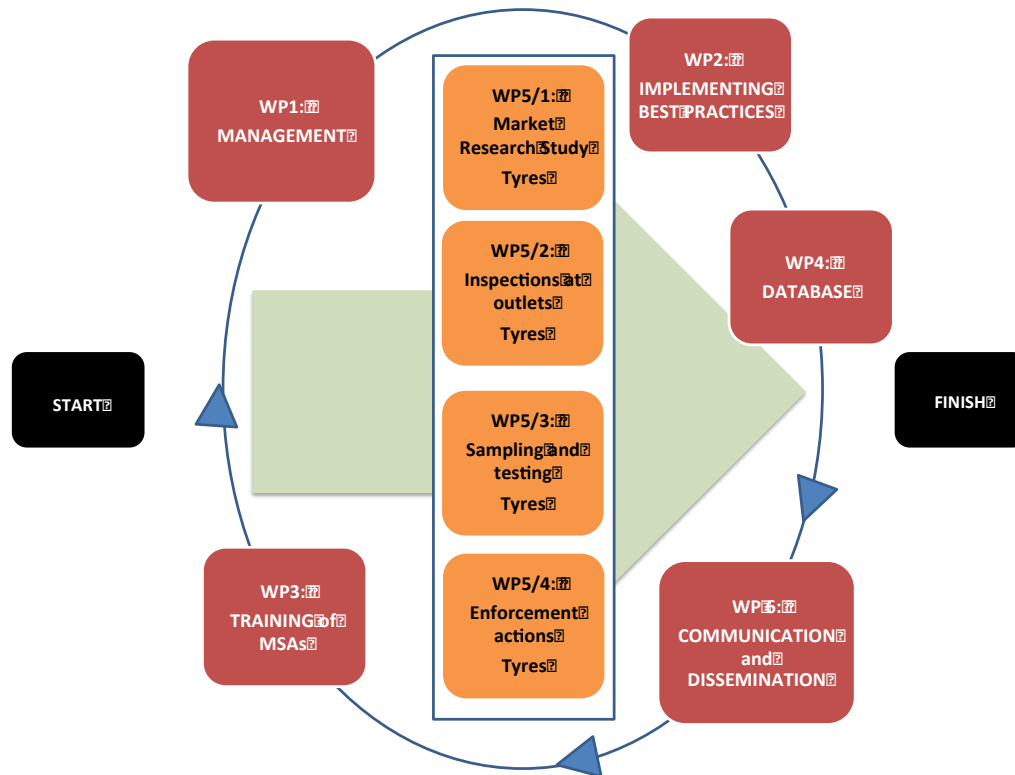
WP1:
MANAGEMENT

WP5/1:
Market
Research Study
Tyres

WP2:
IMPLEMENTING
BEST PRACTICES

WP5/2:
Inspections at
outlets
Tyres

WP4:
DATABASE

START

FINISH

WP5/3:
Sampling and
testing
Tyres

WP5/4:
Enforcement
actions
Tyres

WP3:
TRAINING of
MSAs

WP6:
COMMUNICATION
and
DISSEMINATION